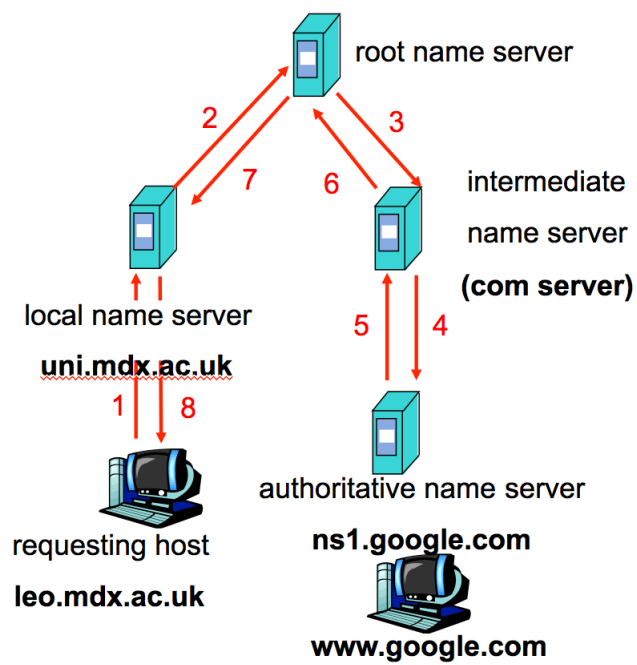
root name server

2

3

7

6

intermediate name server (com server)

local name server

uni.mdx.ac.uk

5

4

1

8

authoritative name server

ns1.google.com

requesting host

leo.mdx.ac.uk

www.google.com